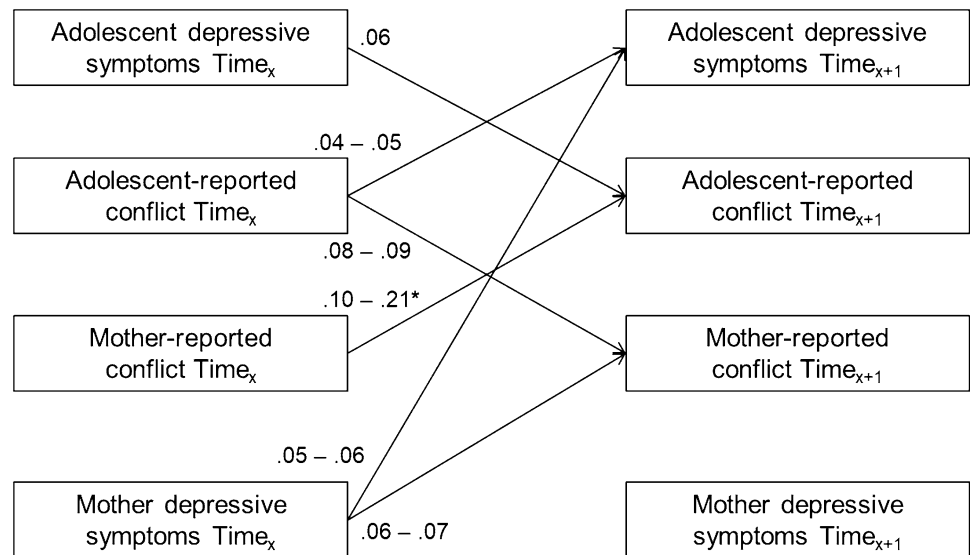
Adolescent depressive symptoms Time$_x$

.06

Adolescent depressive symptoms Time$_{x+1}$

.04 – .05

Adolescent-reported conflict Time$_x$

Adolescent-reported conflict Time$_{x+1}$

.08 – .09

.10 – .21*

Mother-reported conflict Time$_x$

Mother-reported conflict Time$_{x+1}$

.05 – .06

Mother depressive symptoms Time$_x$

.06 – .07

Mother depressive symptoms Time$_{x+1}$